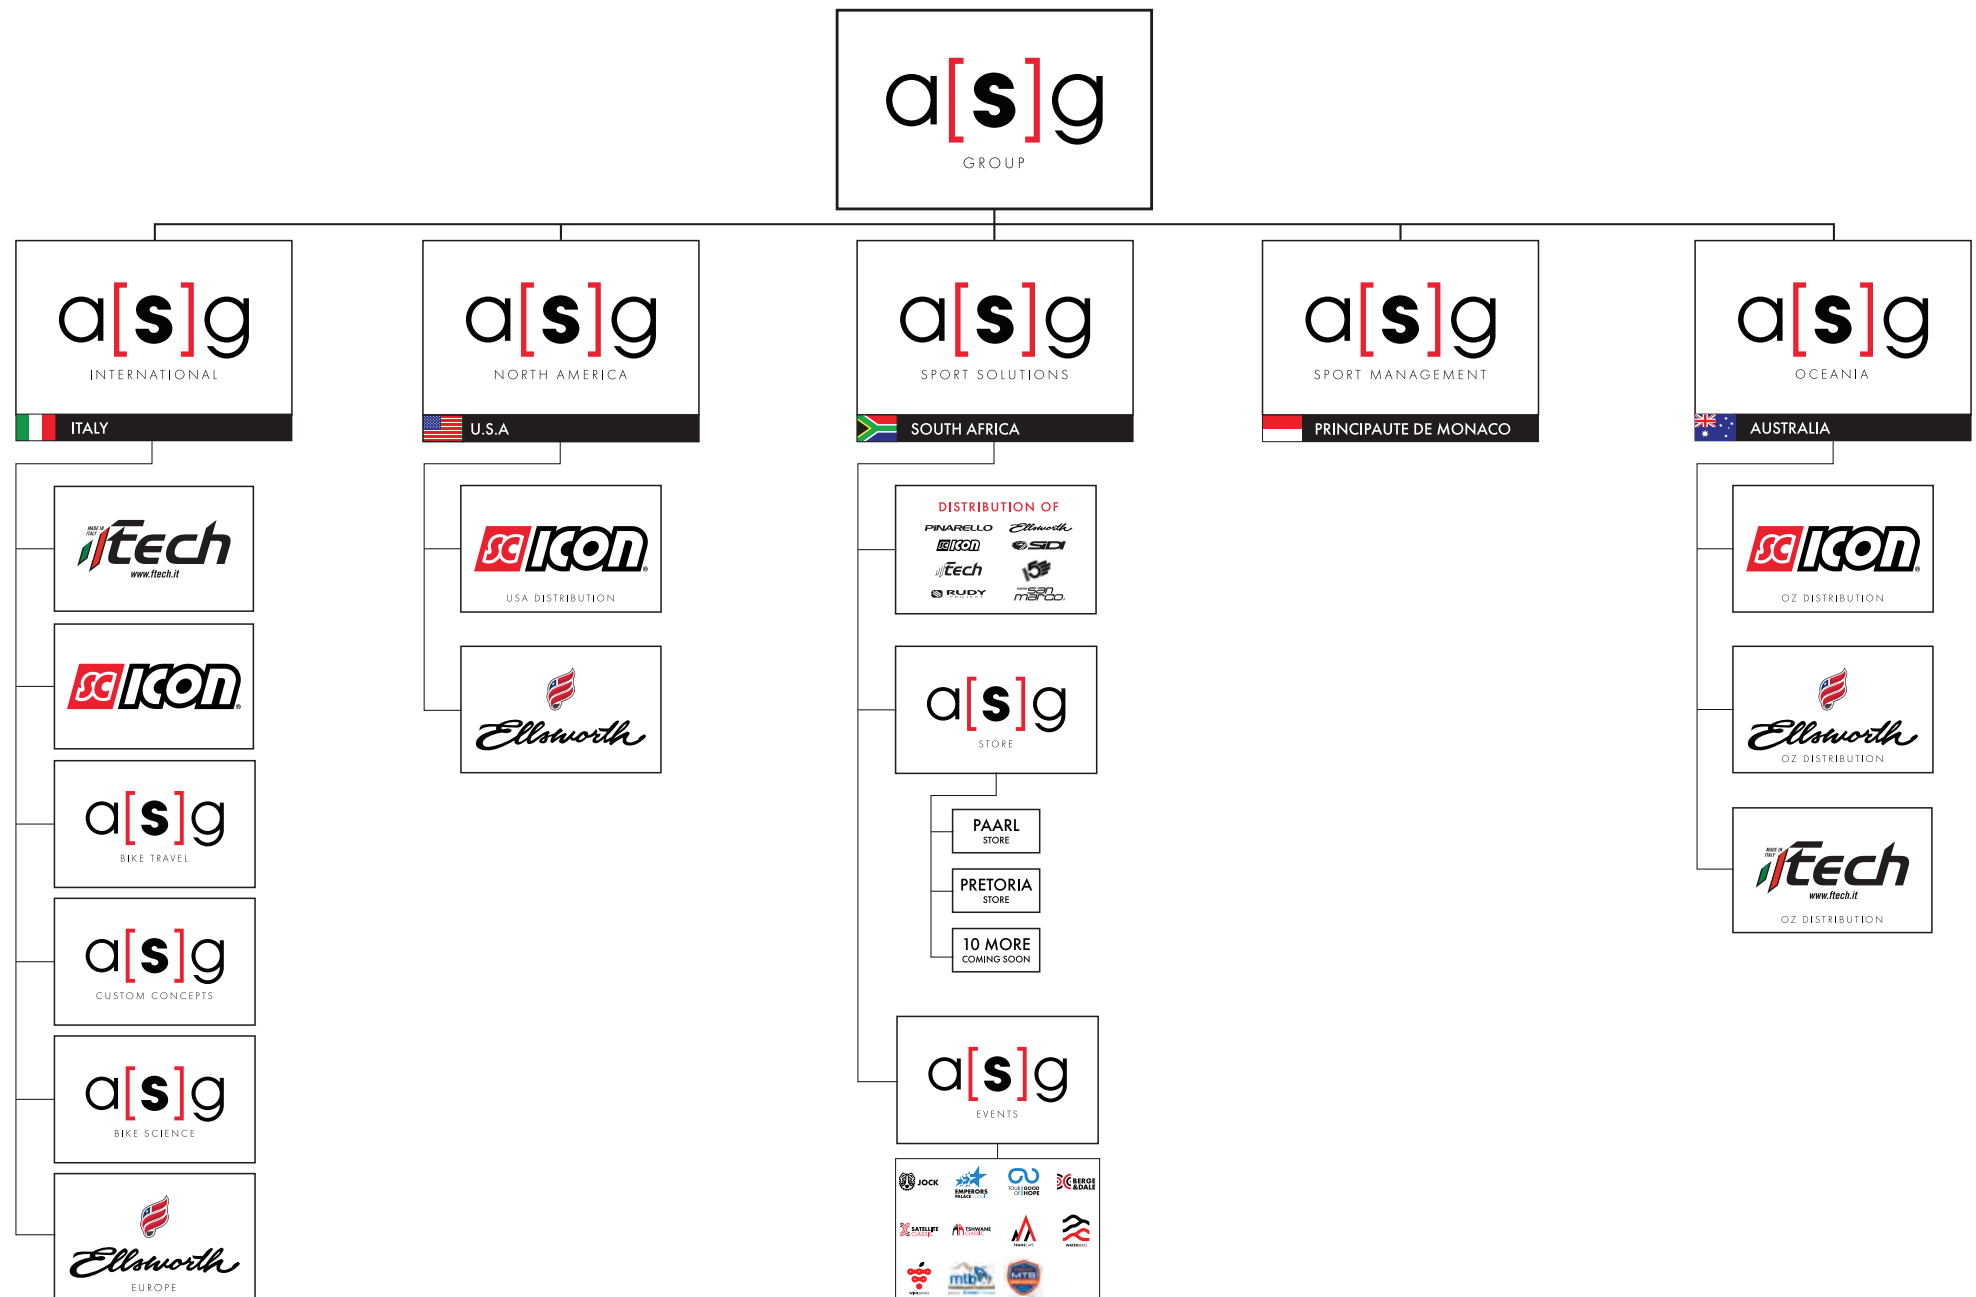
a[s]g
GROUP

a[s]g
INTERNATIONAL
ITALY

a[s]g
NORTH AMERICA
U.S.A

a[s]g
SPORT SOLUTIONS
SOUTH AFRICA

a[s]g
SPORT MANAGEMENT
PRINCIPAUTE DE MONACO

a[s]g
OCEANIA
AUSTRALIA

MADE IN ITALY ftech
www.ftech.it

SC ICON

a[s]g
BIKE TRAVEL

a[s]g
CUSTOM CONCEPTS

a[s]g
BIKE SCIENCE

Ellsworth
EUROPE

SC ICON
USA DISTRIBUTION

Ellsworth

DISTRIBUTION OF
PINARELLO
Ellsworth
SC ICON
SIDI
ftech
RUDY
San Marco

a[s]g
STORE

PAARL
STORE

PRETORIA
STORE

10 MORE
COMING SOON

a[s]g
EVENTS

JOCK
EMPERORS PALACE
TOUR OF GOOD HOPE
BERGE & DALE
SATELLITE CLASSIC
TSHWANE CLASSIC
mtb

SC ICON
OZ DISTRIBUTION

Ellsworth
OZ DISTRIBUTION

MADE IN ITALY ftech
www.ftech.it
OZ DISTRIBUTION